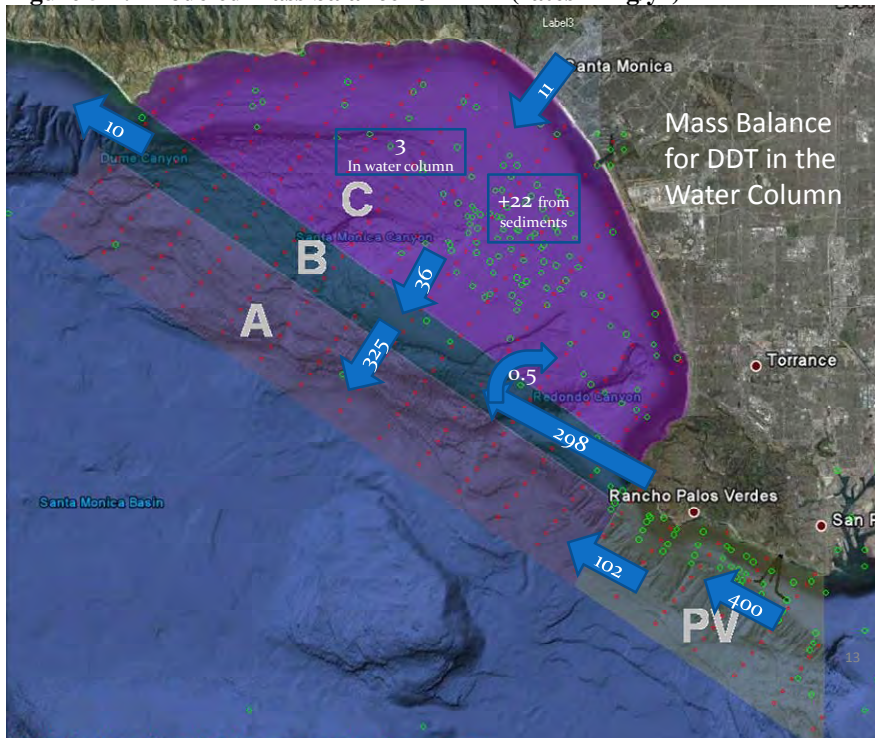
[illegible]

Label3

Santa Monica

11

10

Dume Canyon

3
In water column

Mass Balance for DDT in the Water Column

C

+22 from sediments

Santa Monica Canyon

B

36

A

325

0.5

Torrance

Redondo Canyon

298

Santa Monica Basin

Rancho Palos Verdes

San P

102

400

PV

13